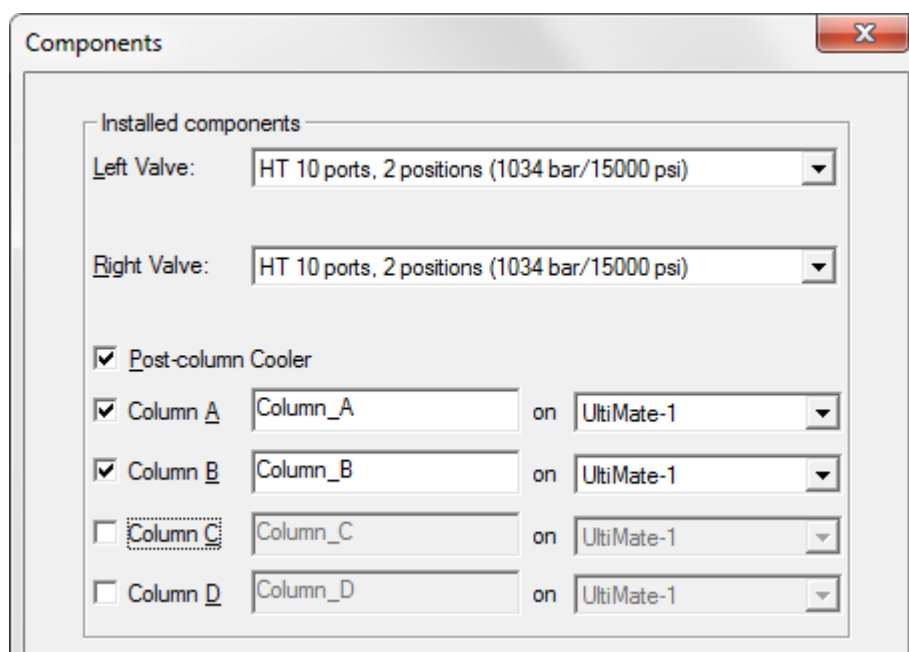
Components

Installed components

Left Valve: HT 10 ports, 2 positions (1034 bar/15000 psi)

Right Valve: HT 10 ports, 2 positions (1034 bar/15000 psi)

Post-column Cooler

Column A Column_A on UltiMate-1

Column B Column_B on UltiMate-1

Column C Column_C on UltiMate-1

Column D Column_D on UltiMate-1